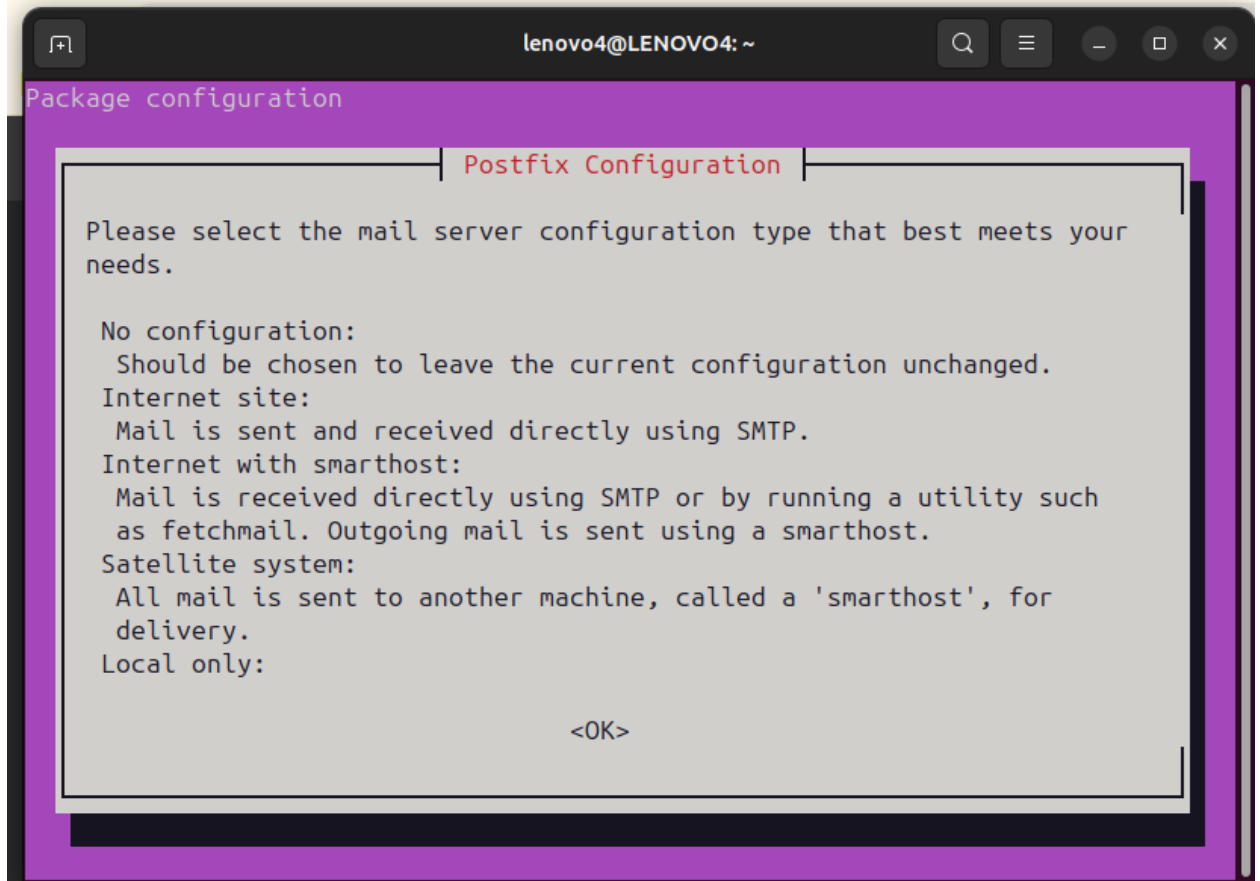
lenovo4@LENOVO4: ~

Package configuration

Postfix Configuration

Please select the mail server configuration type that best meets your needs.

No configuration:
Should be chosen to leave the current configuration unchanged.
Internet site:
Mail is sent and received directly using SMTP.
Internet with smarthost:
Mail is received directly using SMTP or by running a utility such as fetchmail. Outgoing mail is sent using a smarthost.
Satellite system:
All mail is sent to another machine, called a 'smarthost', for delivery.
Local only:

<OK>